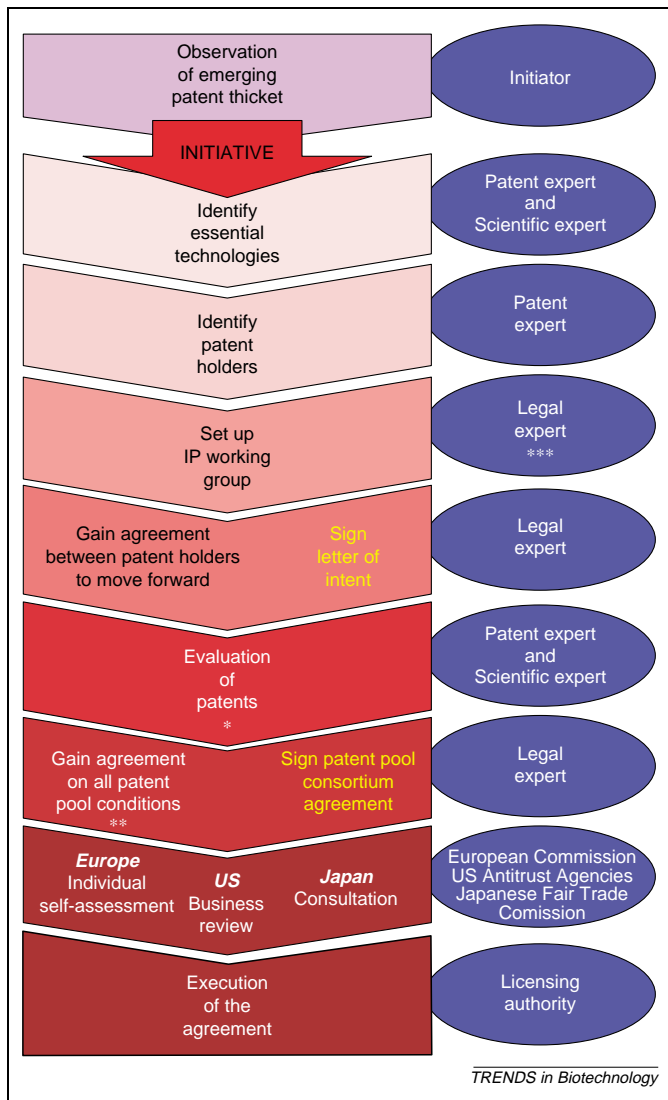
Observation of emerging patent thicket

Initiator

INITIATIVE

Identify essential technologies

Patent expert and Scientific expert

Identify patent holders

Patent expert

Set up IP working group

Legal expert ***

Gain agreement between patent holders to move forward

Sign letter of intent

Legal expert

Evaluation of patents *

Patent expert and Scientific expert

Gain agreement on all patent pool conditions **

Sign patent pool consortium agreement

Legal expert

**Europe** Individual self-assessment

**US** Business review

**Japan** Consultation

European Commission
US Antitrust Agencies
Japanese Fair Trade Comission

Execution of the agreement

Licensing authority

TRENDS in Biotechnology